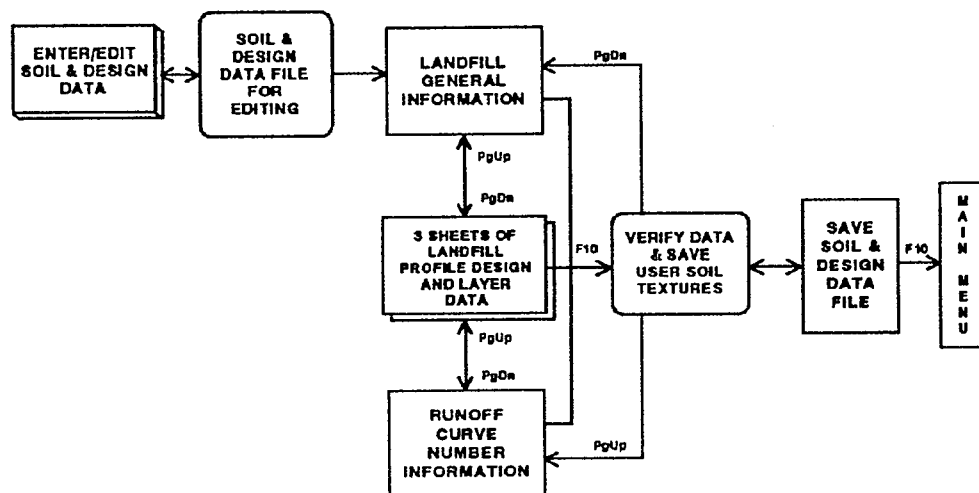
ENTER/EDIT SOIL & DESIGN DATA

SOIL & DESIGN DATA FILE FOR EDITING

LANDFILL GENERAL INFORMATION

PgDn

PgUp

PgDn

3 SHEETS OF LANDFILL PROFILE DESIGN AND LAYER DATA

F10

VERIFY DATA & SAVE USER SOIL TEXTURES

SAVE SOIL & DESIGN DATA FILE

F10

MAIN MENU

PgUp

PgDn

RUNOFF CURVE NUMBER INFORMATION

PgUp